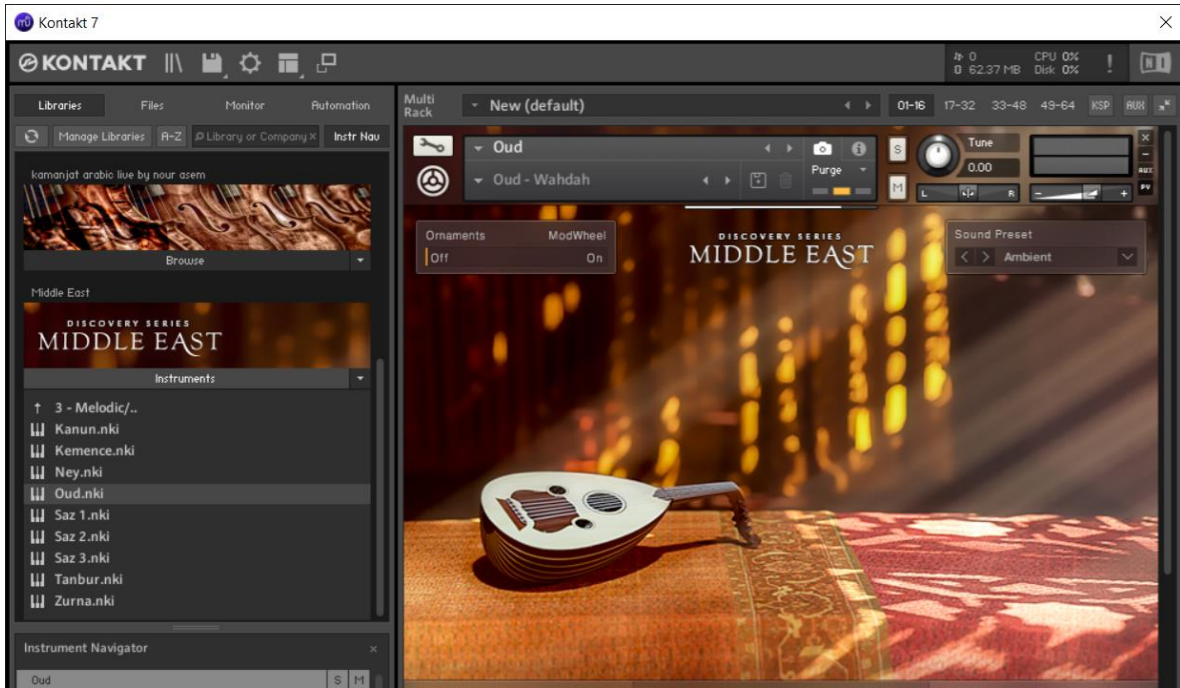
Kontakt 7

KONTAKT

0
0 62.37 MB
CPU 0%
Disk 0%

Libraries
Files
Monitor
Automation

Manage Libraries
A-Z
Library or Company
Instr Nav

kamanjat arabic live by nour asem

Browse

Middle East

DISCOVERY SERIES
MIDDLE EAST

Instruments

3 - Melodic/..
Kanun.nki
Kemence.nki
Ney.nki
Oud.nki
Saz 1.nki
Saz 2.nki
Saz 3.nki
Tanbur.nki
Zurna.nki

Instrument Navigator

Oud
S
M

Multi Rack
New (default)
01-16
17-32
33-48
49-64
KSP
AUX

Oud
Oud - Wahdah
Purge
S
M
Tune
0.00
L
R
AUX
PV

Ornaments
ModWheel
Off
On

DISCOVERY SERIES
MIDDLE EAST

Sound Preset
Ambient